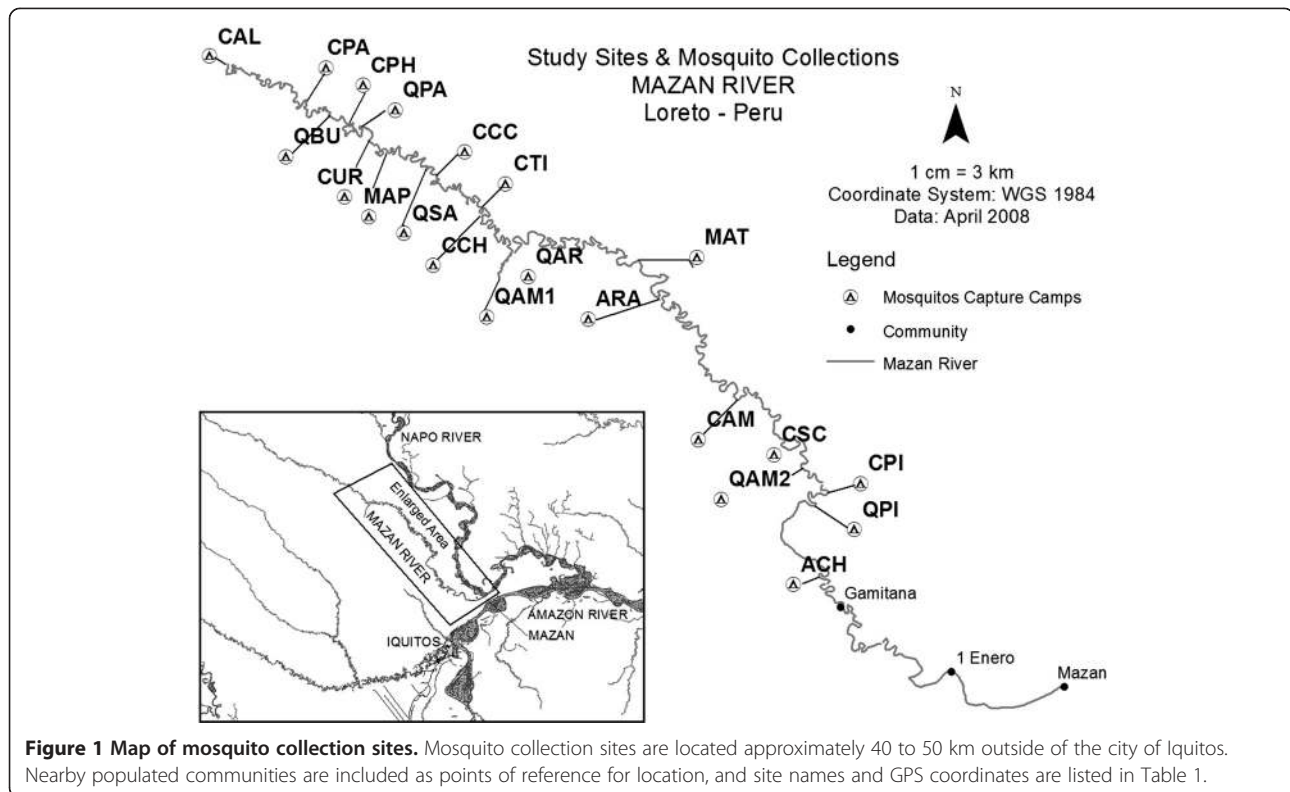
Study Sites & Mosquito Collections
MAZAN RIVER
Loreto - Peru

N

1 cm = 3 km
Coordinate System: WGS 1984
Data: April 2008

Legend
Mosquitos Capture Camps
Community
Mazan River

CAL
CPA
CPH
QPA
QBU
CUR
MAP
CCC
CTI
QSA
CCH
QAR
MAT
QAM1
ARA
CAM
CSC
QAM2
CPI
QPI
ACH
Gamitana
1 Enero
Mazan

NAPO RIVER
Enlarged Area
MAZAN RIVER
AMAZON RIVER
MAZAN
IQUITOS

**Figure 1 Map of mosquito collection sites.** Mosquito collection sites are located approximately 40 to 50 km outside of the city of Iquitos. Nearby populated communities are included as points of reference for location, and site names and GPS coordinates are listed in Table 1.